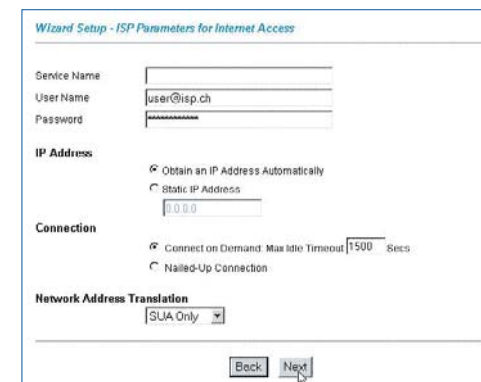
Wizard Setup - ISP Parameters for Internet Access

Service Name
User Name user@isp.ch
Password ************

IP Address

Obtain an IP Address Automatically
Static IP Address
0.0.0.0

Connection

Connect on Demand: Max Idle Timeout 1500 Secs
Nailed-Up Connection

Network Address Translation
SUA Only

Back Next